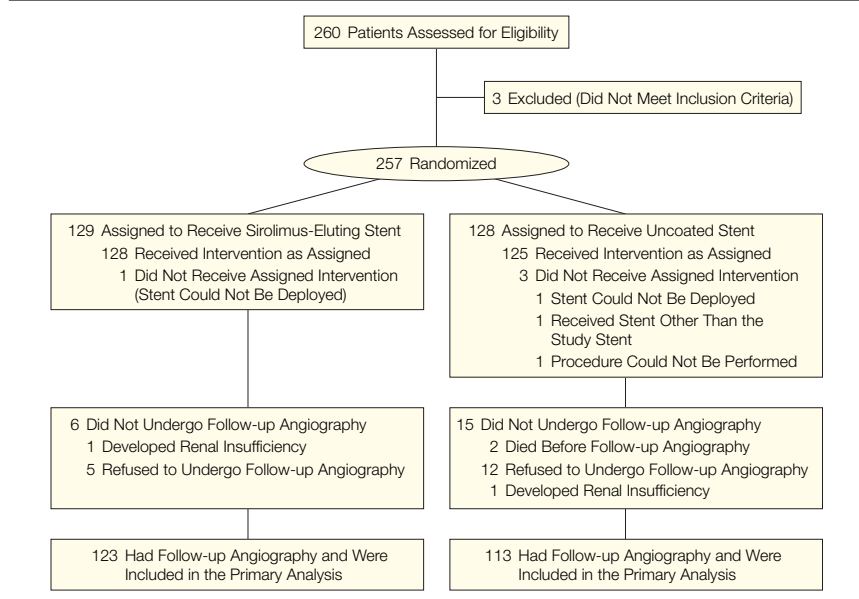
260 Patients Assessed for Eligibility

3 Excluded (Did Not Meet Inclusion Criteria)

257 Randomized

129 Assigned to Receive Sirolimus-Eluting Stent
128 Received Intervention as Assigned
1 Did Not Receive Assigned Intervention (Stent Could Not Be Deployed)

128 Assigned to Receive Uncoated Stent
125 Received Intervention as Assigned
3 Did Not Receive Assigned Intervention
1 Stent Could Not Be Deployed
1 Received Stent Other Than the Study Stent
1 Procedure Could Not Be Performed

6 Did Not Undergo Follow-up Angiography
1 Developed Renal Insufficiency
5 Refused to Undergo Follow-up Angiography

15 Did Not Undergo Follow-up Angiography
2 Died Before Follow-up Angiography
12 Refused to Undergo Follow-up Angiography
1 Developed Renal Insufficiency

123 Had Follow-up Angiography and Were Included in the Primary Analysis

113 Had Follow-up Angiography and Were Included in the Primary Analysis